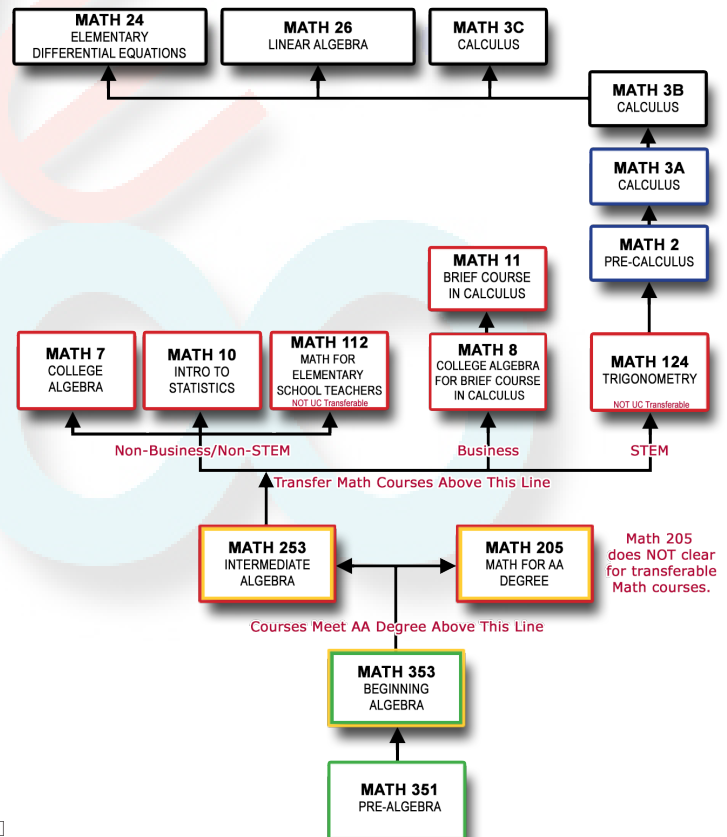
MATH 24
ELEMENTARY DIFFERENTIAL EQUATIONS

MATH 26
LINEAR ALGEBRA

MATH 3C
CALCULUS

MATH 3B
CALCULUS

MATH 3A
CALCULUS

MATH 2
PRE-CALCULUS

MATH 11
BRIEF COURSE IN CALCULUS

MATH 7
COLLEGE ALGEBRA

MATH 10
INTRO TO STATISTICS

MATH 112
MATH FOR ELEMENTARY SCHOOL TEACHERS
NOT UC Transferable

MATH 8
COLLEGE ALGEBRA FOR BRIEF COURSE IN CALCULUS

MATH 124
TRIGONOMETRY
NOT UC Transferable

Non-Business/Non-STEM

Business

STEM

Transfer Math Courses Above This Line

MATH 253
INTERMEDIATE ALGEBRA

MATH 205
MATH FOR AA DEGREE

Math 205 does NOT clear for transferable Math courses.

Courses Meet AA Degree Above This Line

MATH 353
BEGINNING ALGEBRA

MATH 351
PRE-ALGEBRA